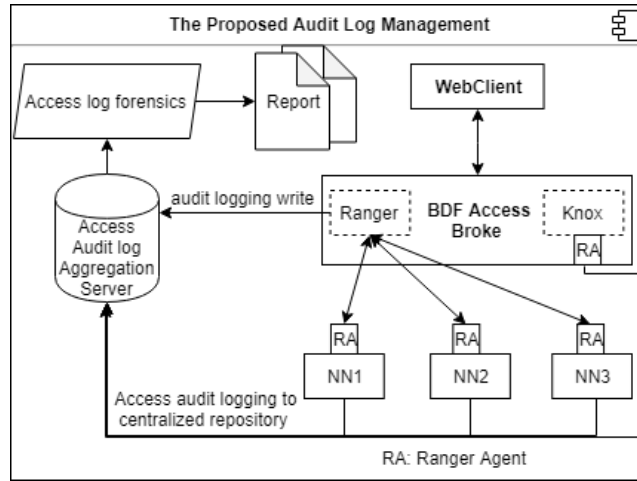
The Proposed Audit Log Management

Access log forensics

Report

WebClient

audit logging write

Ranger

BDF Access Broke

Knox

RA

Access Audit log Aggregation Server

RA

RA

RA

NN1

NN2

NN3

Access audit logging to centralized repository

RA: Ranger Agent